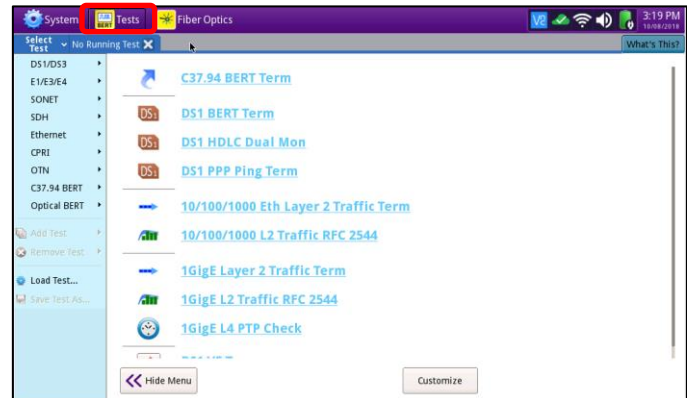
System BERT Tests Fiber Optics V2 3:19 PM 10/08/2019

Select Test No Running Test ✕ What's This?

DS1/DS3
E1/E3/E4
SONET
SDH
Ethernet
CPRI
OTN
C37.94 BERT
Optical BERT

Add Test
Remove Test

Load Test...
Save Test As...

C37.94 BERT Term

DS1 DS1 BERT Term

DS1 DS1 HDLC Dual Mon

DS1 DS1 PPP Ping Term

10/100/1000 Eth Layer 2 Traffic Term

10/100/1000 L2 Traffic RFC 2544

1GigE Layer 2 Traffic Term

1GigE L2 Traffic RFC 2544

1GigE L4 PTP Check

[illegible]

Hide Menu

Customize